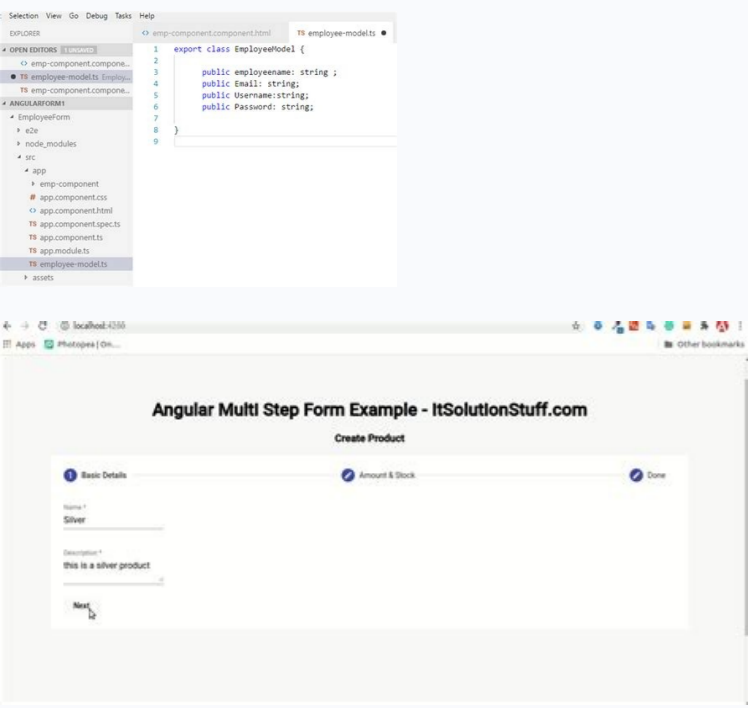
Selection View Go Debug Tasks Help

EXPLORER
OPEN EDITORS 1 UNSAVED
emp-component.compone...
TS employee-model.ts Employ...
TS emp-component.compone...
ANGULARFORM1
EmployeeForm
e2e
node_modules
src
app
emp-component
app.component.css
app.component.html
TS app.component.spec.ts
TS app.component.ts
TS app.module.ts
TS employee-model.ts
assets

emp-component.component.html
TS employee-model.ts

```
1 export class EmployeeModel {
2
3     public employeename: string ;
4     public Email: string;
5     public Username:string;
6     public Password: string;
7
8 }
9
```

localhost:4200
Apps Photopea | On...
Other bookmarks

Angular Multi Step Form Example - ItSolutionStuff.com

Create Product

1 Basic Details
Amount & Stock
Done

Name *
Silver

Description *
this is a silver product

Next